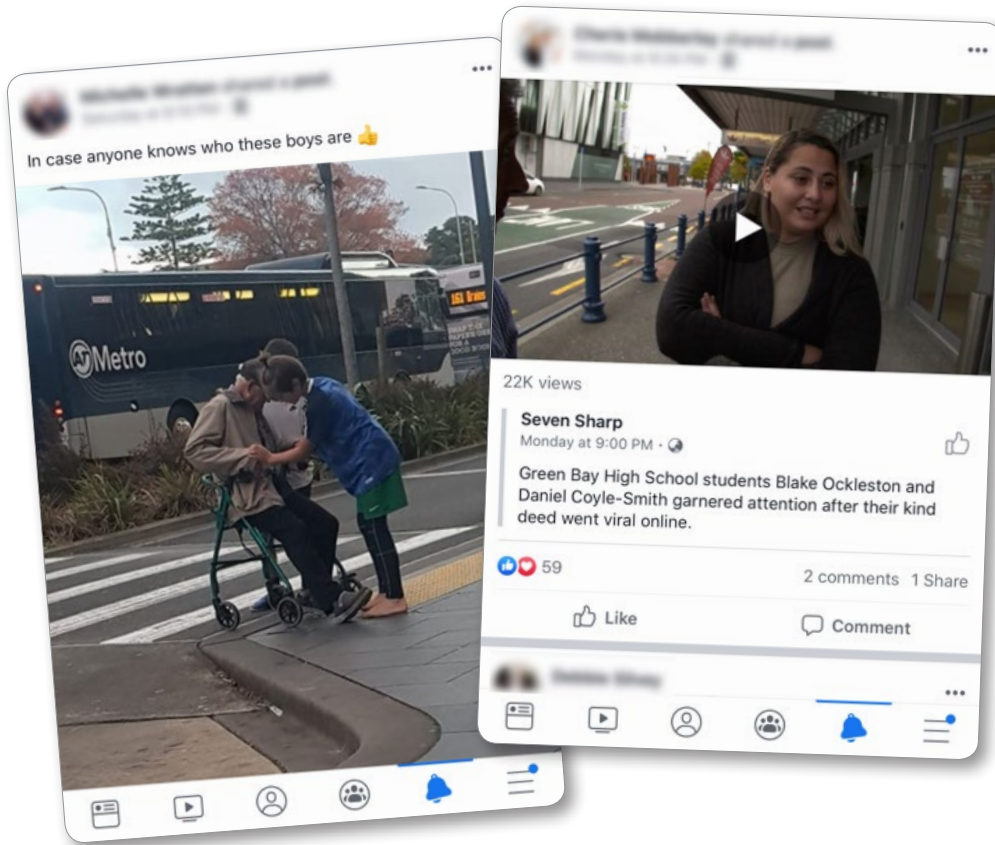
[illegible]
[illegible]

In case anyone knows who these boys are 👍

Metro

161 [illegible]

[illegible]

22K views

Seven Sharp
Monday at 9:00 PM · 🌐

Green Bay High School students Blake Ockleston and Daniel Coyle-Smith garnered attention after their kind deed went viral online.

59

2 comments 1 Share

Like

Comment

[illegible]